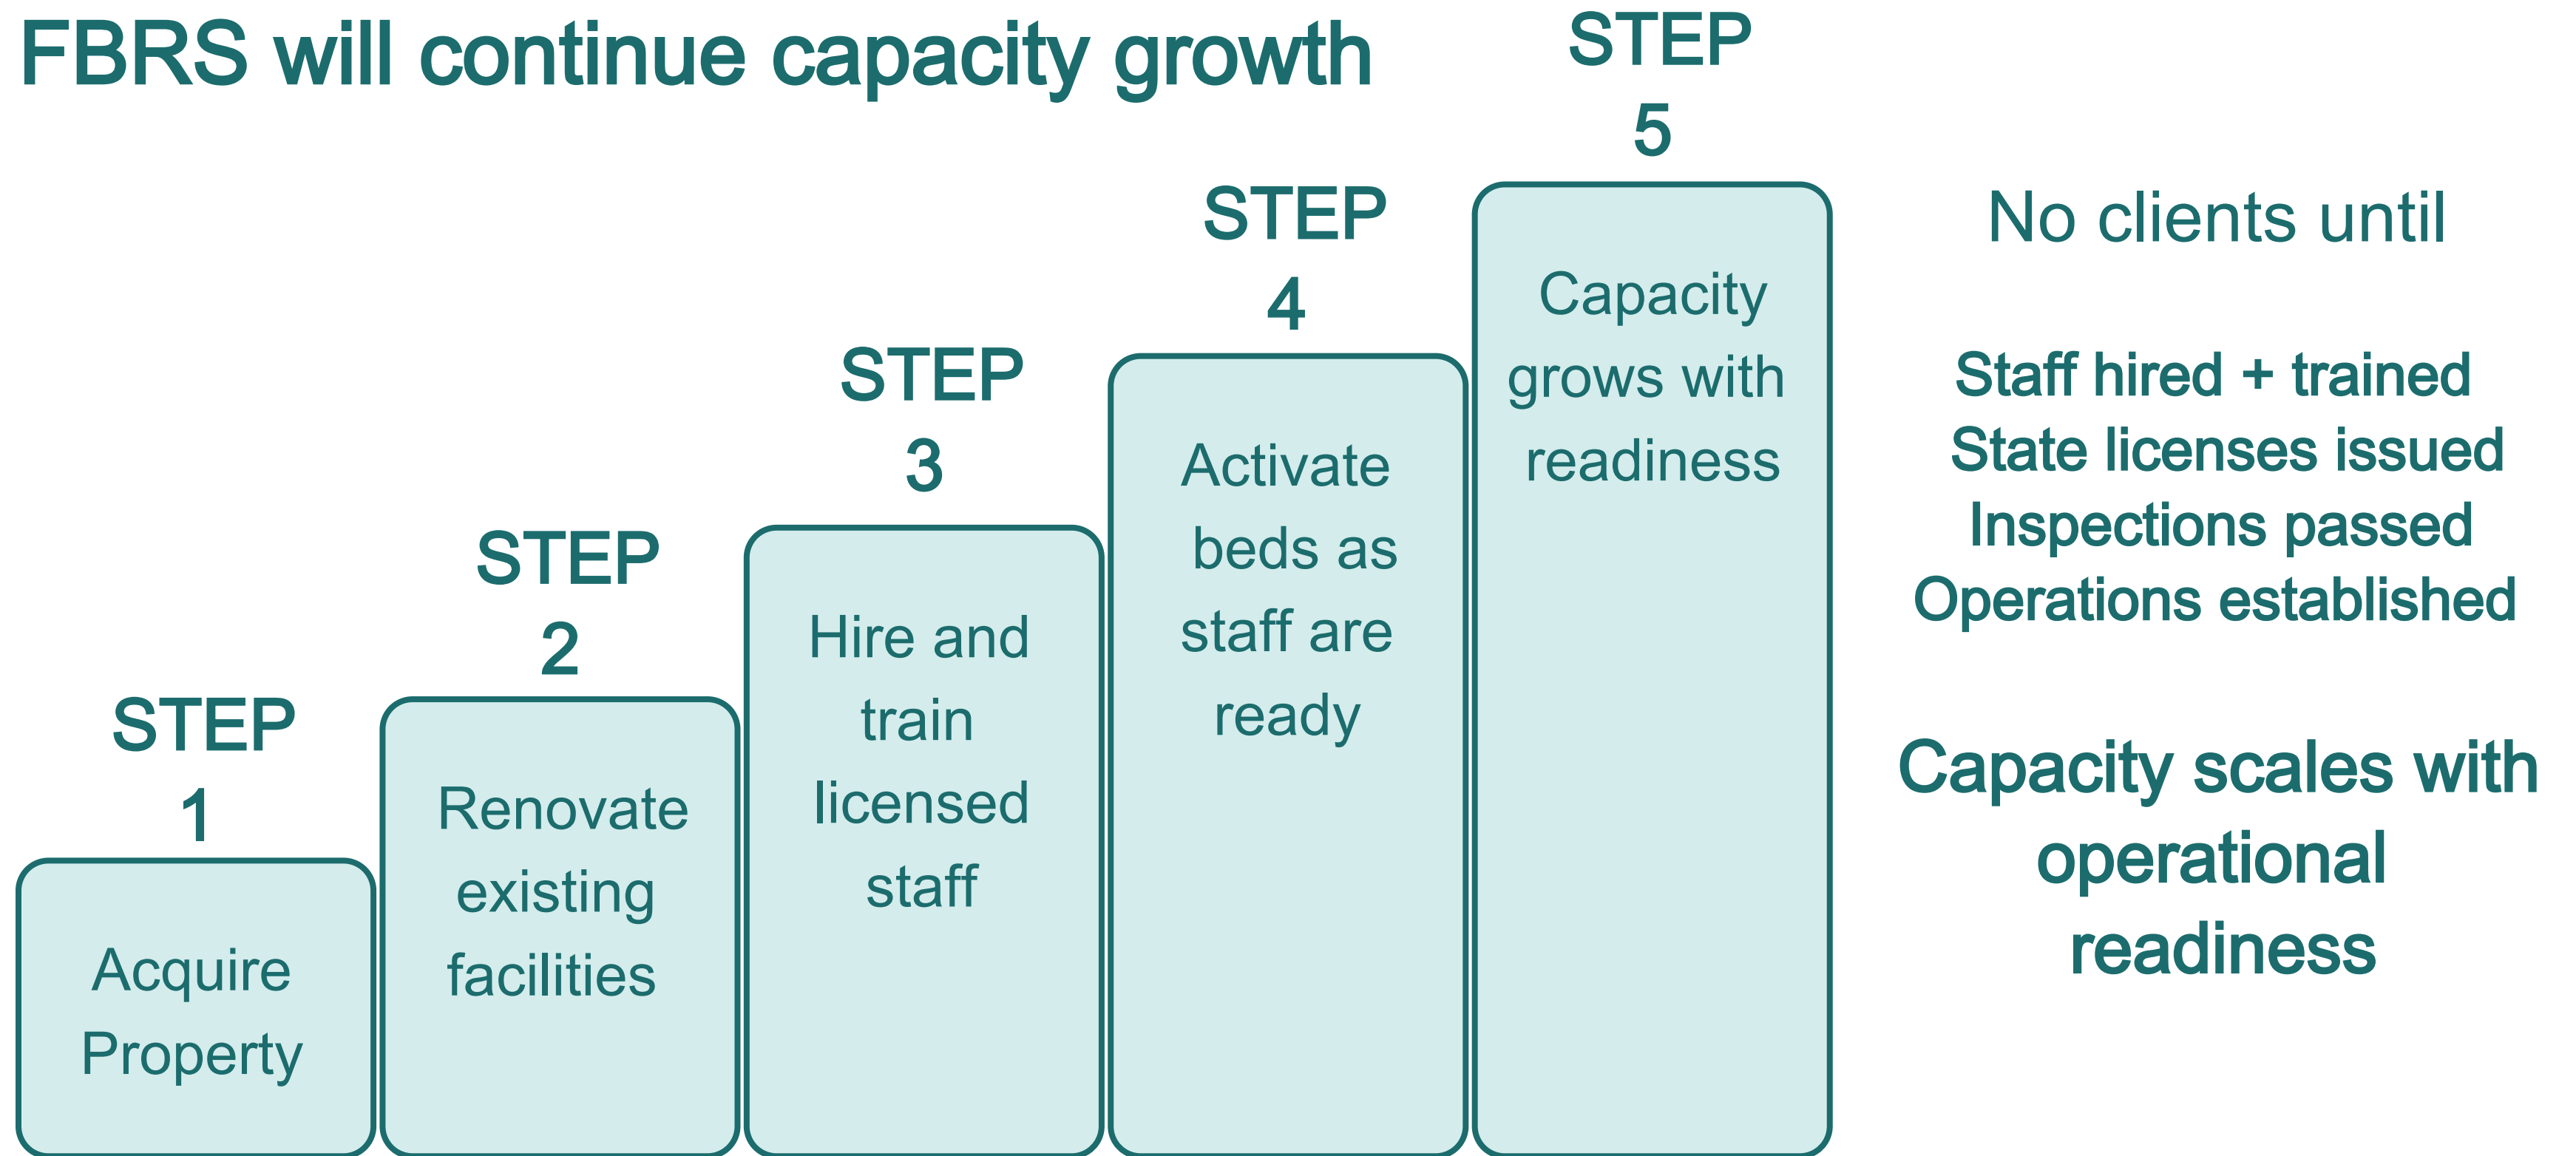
FBRS will continue capacity growth

STEP 1

Acquire Property

STEP 2

Renovate existing facilities

STEP 3

Hire and train licensed staff

STEP 4

Activate beds as staff are ready

STEP 5

Capacity grows with readiness

No clients until

Staff hired + trained
State licenses issued
Inspections passed
Operations established

Capacity scales with operational readiness